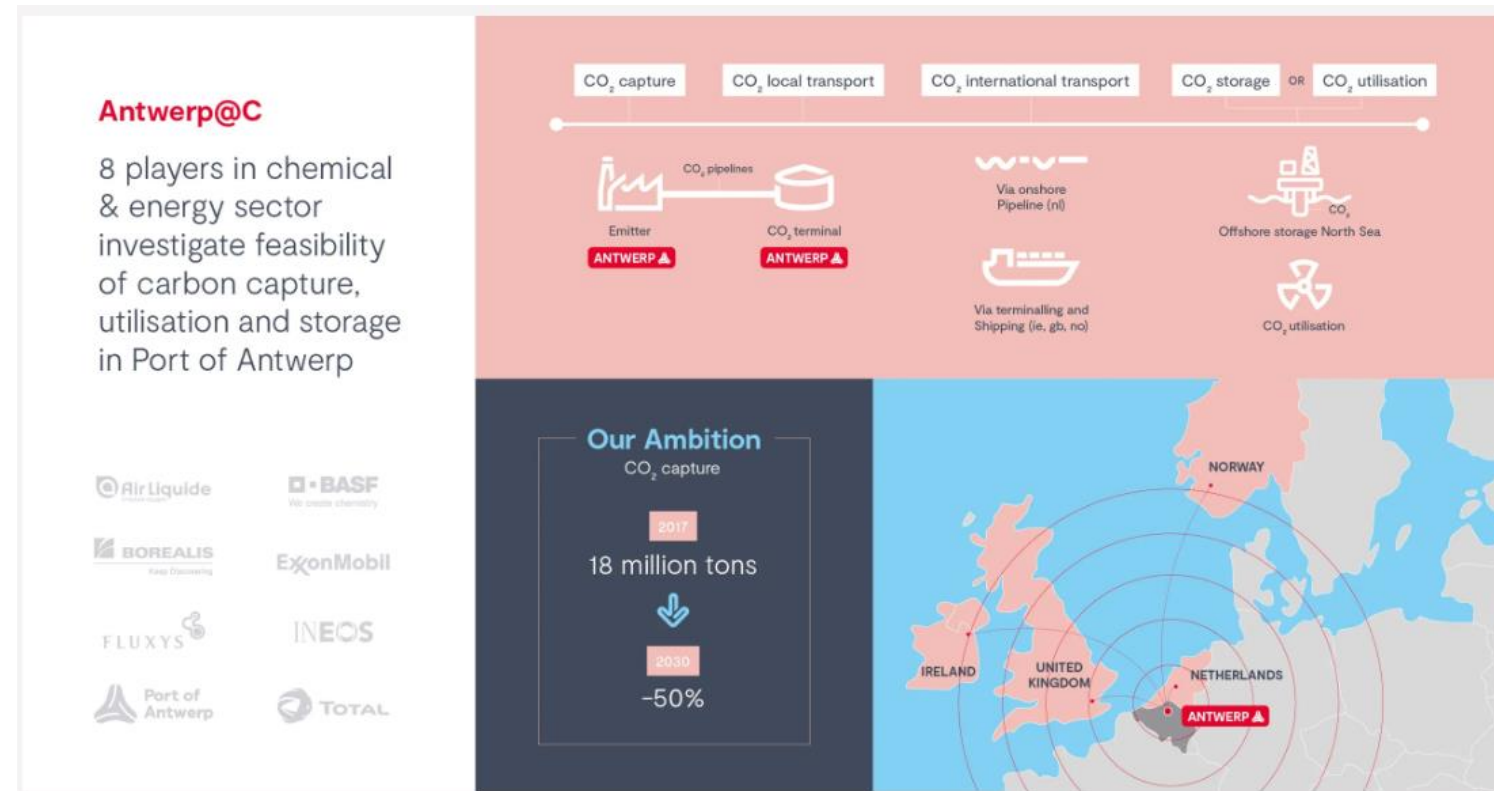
Antwerp@C

8 players in chemical & energy sector investigate feasibility of carbon capture, utilisation and storage in Port of Antwerp

Air Liquide

BASF We create chemistry

BOREALIS Keep Discovering

ExxonMobil

FLUXYS

INEOS

Port of Antwerp

TOTAL

$CO_2$ capture

$CO_2$ local transport

$CO_2$ international transport

$CO_2$ storage OR $CO_2$ utilisation

$CO_2$ pipelines

Emitter

ANTWERP

$CO_2$ terminal

ANTWERP

Via onshore Pipeline (nl)

Via terminalling and Shipping (ie, gb, no)

$CO_2$

Offshore storage North Sea

$CO_2$ utilisation

Our Ambition

$CO_2$ capture

2017

18 million tons

2030

-50%

NORWAY

IRELAND

UNITED KINGDOM

NETHERLANDS

ANTWERP